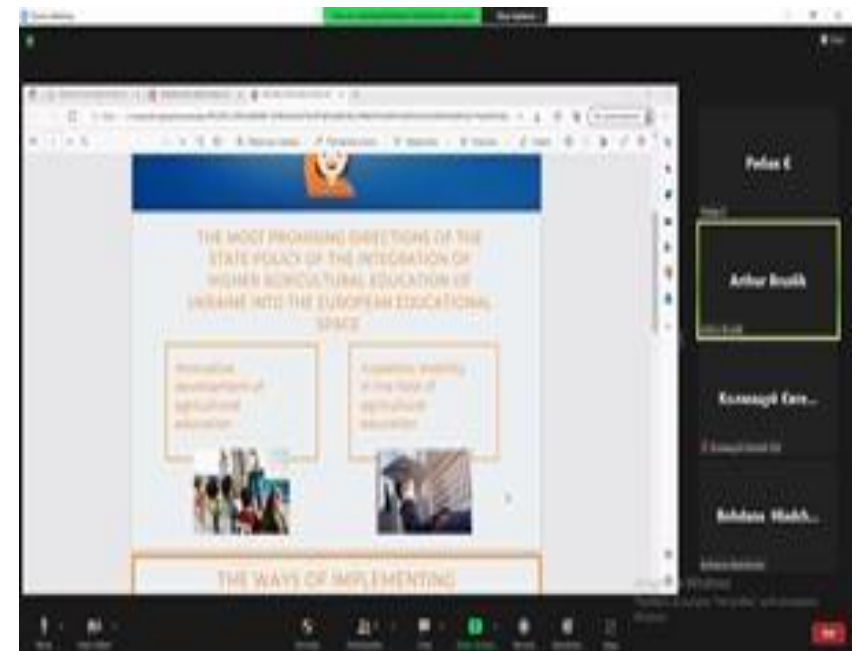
THE MOST PROMISING DIRECTIONS OF THE STATE POLICY OF THE INTEGRATION OF HIGHER AGRICULTURAL EDUCATION OF UKRAINE INTO THE EUROPEAN EDUCATIONAL SPACE

Innovative development of agricultural education

Academic mobility in the field of agricultural education

THE WAYS OF IMPLEMENTING

Pefus E

Arthur Brusik

Коломацкий Євге...

Bohdana Hladch...

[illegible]